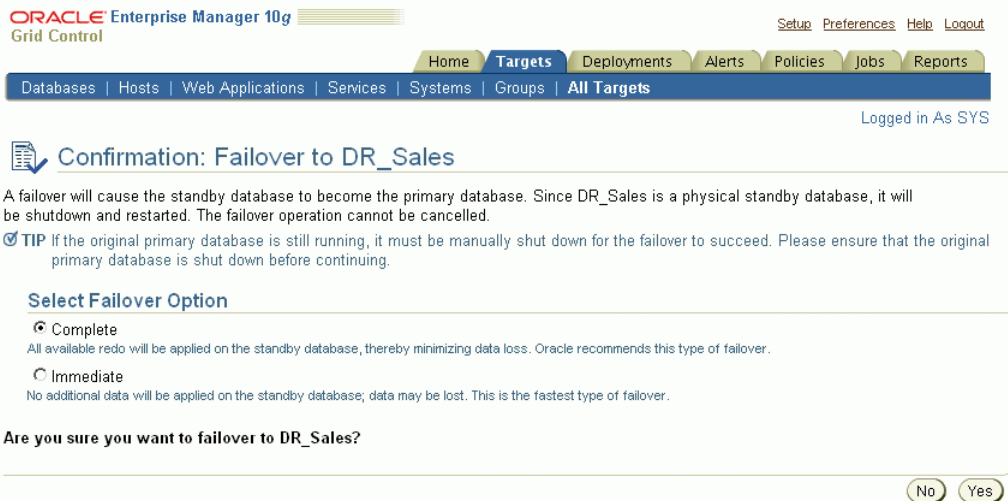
ORACLE Enterprise Manager 10g
Grid Control

Setup Preferences Help Logout

Home Targets Deployments Alerts Policies Jobs Reports

Databases | Hosts | Web Applications | Services | Systems | Groups | All Targets

Logged in As SYS

Confirmation: Failover to DR_Sales

A failover will cause the standby database to become the primary database. Since DR_Sales is a physical standby database, it will be shutdown and restarted. The failover operation cannot be cancelled.

TIP If the original primary database is still running, it must be manually shut down for the failover to succeed. Please ensure that the original primary database is shut down before continuing.

Select Failover Option

Complete
All available redo will be applied on the standby database, thereby minimizing data loss. Oracle recommends this type of failover.

Immediate
No additional data will be applied on the standby database; data may be lost. This is the fastest type of failover.

Are you sure you want to failover to DR_Sales?

No Yes